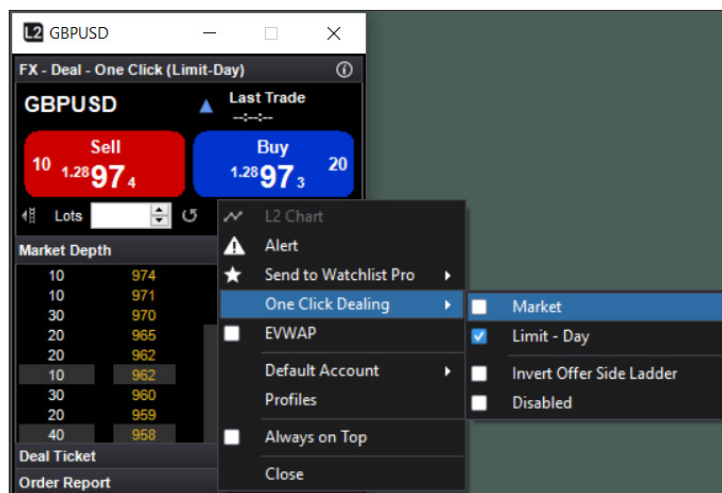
L2 GBPUSD

FX - Deal - One Click (Limit-Day)

GBPUSD

Last Trade
--:--:--

Sell
10 1.28 97 4

Buy
1.28 97 3 20

Lots

Market Depth

| | |
|---|---|
| 10 | 974 |
| 10 | 971 |
| 30 | 970 |
| 20 | 965 |
| 20 | 962 |
| 10 | 962 |
| 30 | 960 |
| 20 | 959 |
| 40 | 958 |

Deal Ticket

Order Report

L2 Chart
Alert
Send to Watchlist Pro
One Click Dealing
EVWAP
Default Account
Profiles
Always on Top
Close

Market
Limit - Day
Invert Offer Side Ladder
Disabled